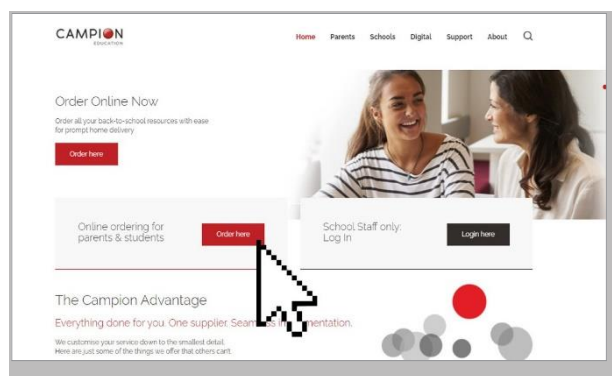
CAMPION
EDUCATION

Home Parents Schools Digital Support About

Order Online Now

Order all your back-to-school resources with ease for prompt home delivery

Order here

Online ordering for parents & students

Order here

School Staff only: Log In

Login here

The Campion Advantage

Everything done for you. One supplier. Seam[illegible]mentation.

We customise your service down to the smallest detail.
Here are just some of the things we offer that others can't.